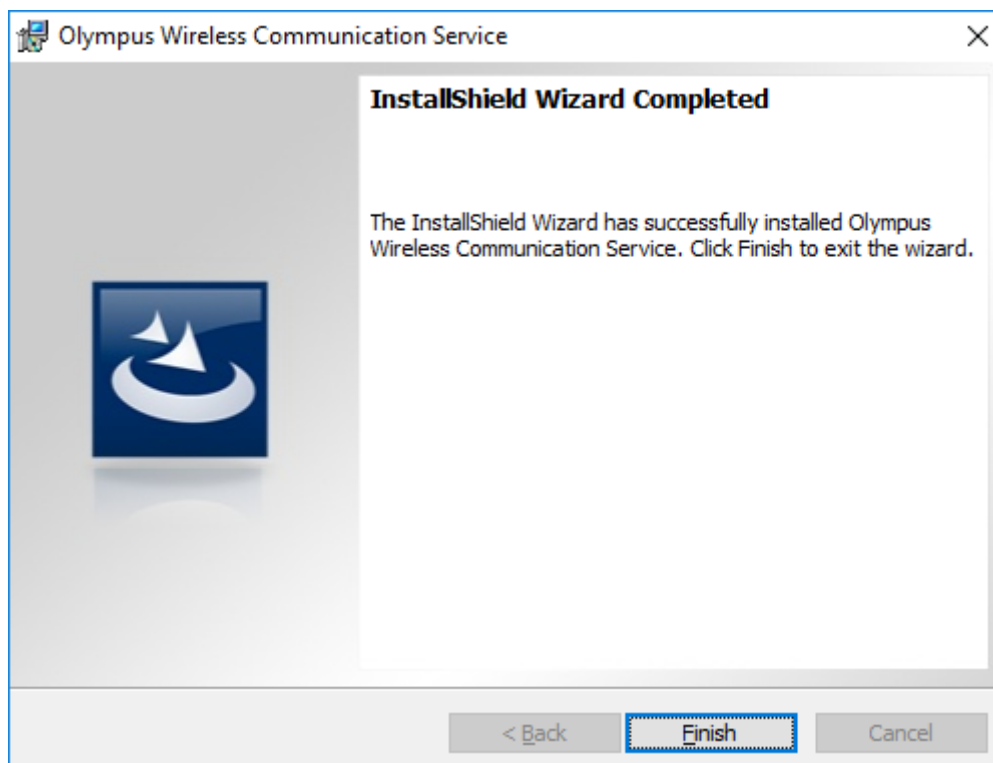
Olympus Wireless Communication Service

×

InstallShield Wizard Completed

The InstallShield Wizard has successfully installed Olympus Wireless Communication Service. Click Finish to exit the wizard.

< Back

Finish

Cancel